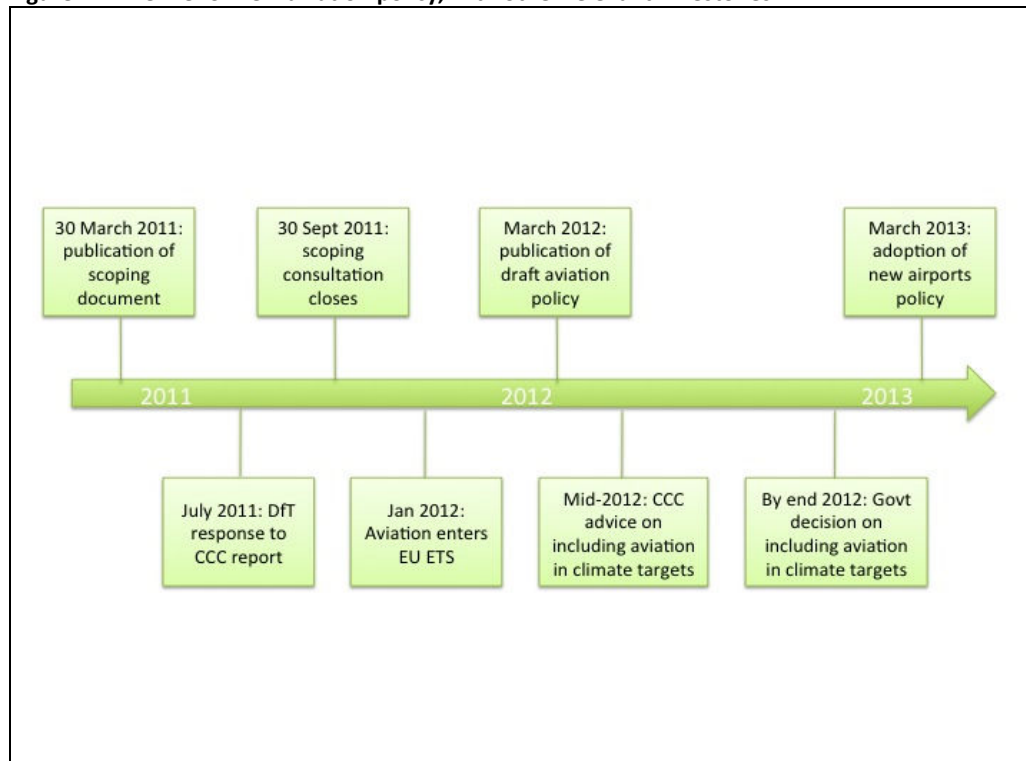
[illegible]

30 March 2011: publication of scoping document

30 Sept 2011: scoping consultation closes

March 2012: publication of draft aviation policy

March 2013: adoption of new airports policy

2011

2012

2013

July 2011: DfT response to CCC report

Jan 2012: Aviation enters EU ETS

Mid-2012: CCC advice on including aviation in climate targets

By end 2012: Govt decision on including aviation in climate targets